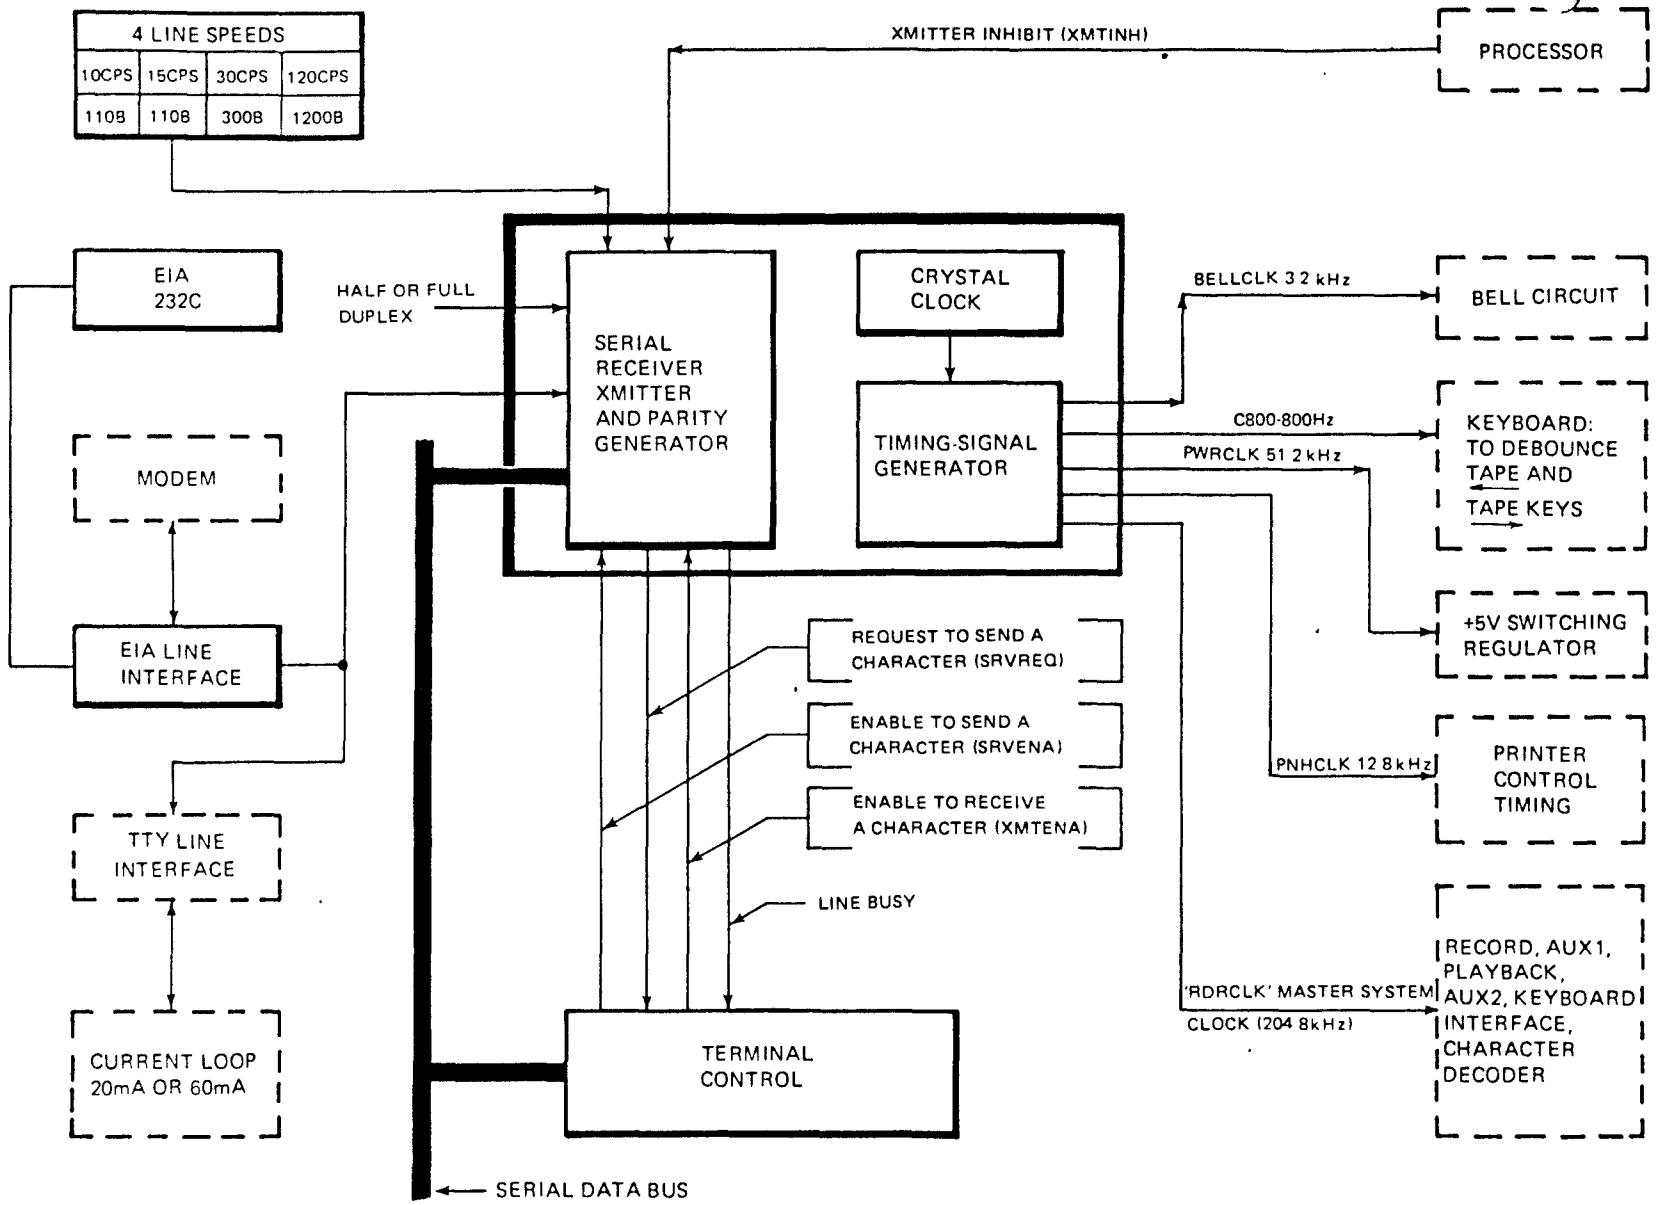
| 4 LINE SPEEDS | | | |
|---|---|---|---|
| 10CPS | 15CPS | 30CPS | 120CPS |
| 110B | 110B | 300B | 1200B |

XMITTER INHIBIT (XMTINH)

PROCESSOR

EIA 232C

HALF OR FULL DUPLEX

SERIAL RECEIVER XMITTER AND PARITY GENERATOR

CRYSTAL CLOCK

TIMING-SIGNAL GENERATOR

BELLCLK 3.2 kHz

BELL CIRCUIT

C800-800Hz

KEYBOARD: TO DEBOUNCE TAPE AND TAPE KEYS

PWRCLK 51.2 kHz

+5V SWITCHING REGULATOR

MODEM

EIA LINE INTERFACE

REQUEST TO SEND A CHARACTER (SRVREQ)

ENABLE TO SEND A CHARACTER (SRVENA)

ENABLE TO RECEIVE A CHARACTER (XMTENA)

PNHCLK 12.8 kHz

PRINTER CONTROL TIMING

TTY LINE INTERFACE

LINE BUSY

'RDRCLK' MASTER SYSTEM CLOCK (204.8kHz)

RECORD, AUX1, PLAYBACK, AUX2, KEYBOARD INTERFACE, CHARACTER DECODER

CURRENT LOOP 20mA OR 60mA

TERMINAL CONTROL

SERIAL DATA BUS